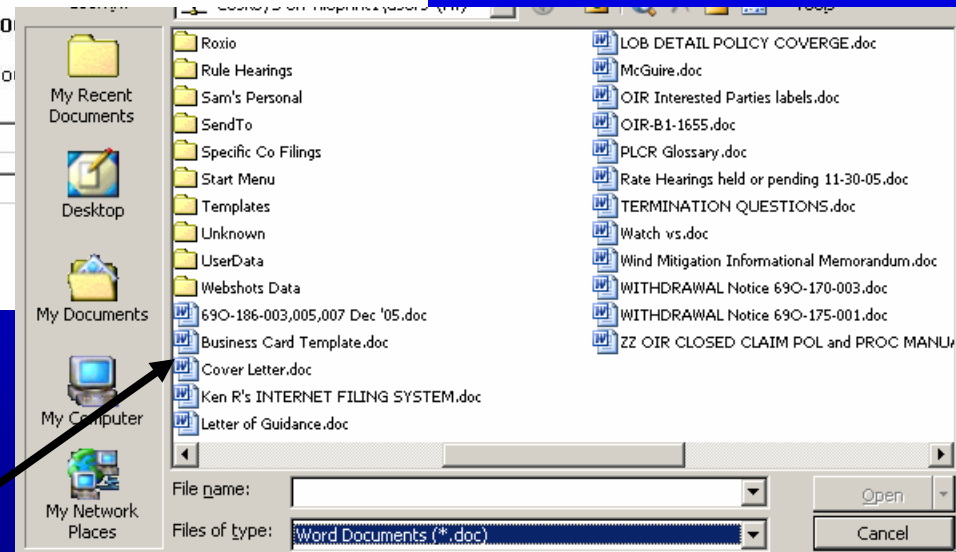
My Recent Documents

Desktop

My Documents

My Computer

My Network Places

Roxio
Rule Hearings
Sam's Personal
SendTo
Specific Co Filings
Start Menu
Templates
Unknown
UserData
Webshots Data
69O-186-003,005,007 Dec '05.doc
Business Card Template.doc
Cover Letter.doc
Ken R's INTERNET FILING SYSTEM.doc
Letter of Guidance.doc

LOB DETAIL POLICY COVERGE.doc
McGuire.doc
OIR Interested Parties labels.doc
OIR-B1-1655.doc
PLCR Glossary.doc
Rate Hearings held or pending 11-30-05.doc
TERMINATION QUESTIONS.doc
Watch vs.doc
Wind Mitigation Informational Memorandum.doc
WITHDRAWAL Notice 69O-170-003.doc
WITHDRAWAL Notice 69O-175-001.doc
ZZ OIR CLOSED CLAIM POL and PROC MANU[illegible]

File name:
Files of type: Word Documents (*.doc)
Open
Cancel